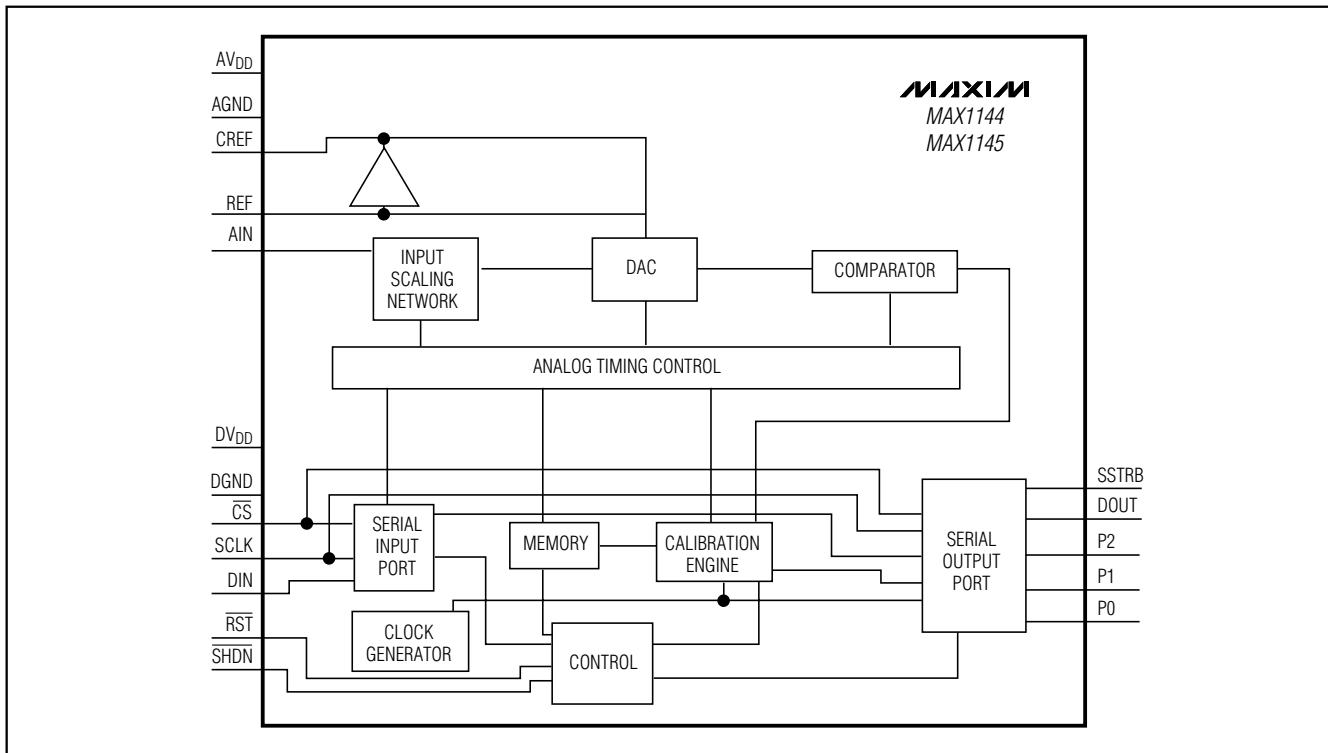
$AV_{DD}$
AGND
CREF
REF
AIN

MAXIM
MAX1144
MAX1145

INPUT SCALING NETWORK
DAC
COMPARATOR
ANALOG TIMING CONTROL

$DV_{DD}$
DGND
$\overline{CS}$
SCLK
DIN
$\overline{RST}$
$\overline{SHDN}$

SERIAL INPUT PORT
MEMORY
CALIBRATION ENGINE
CLOCK GENERATOR
CONTROL
SERIAL OUTPUT PORT

SSTRB
DOUT
P2
P1
P0